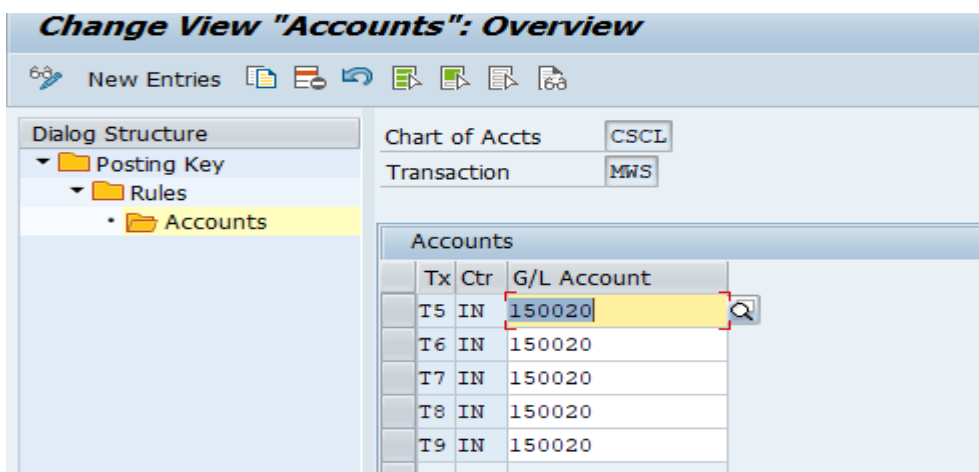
Change View "Accounts": Overview

New Entries

Dialog Structure
Posting Key
Rules
Accounts

Chart of Accts CSCL
Transaction MWS

Accounts

| Tx | Ctr | G/L Account |
|---|---|---|
| T5 | IN | 150020 |
| T6 | IN | 150020 |
| T7 | IN | 150020 |
| T8 | IN | 150020 |
| T9 | IN | 150020 |